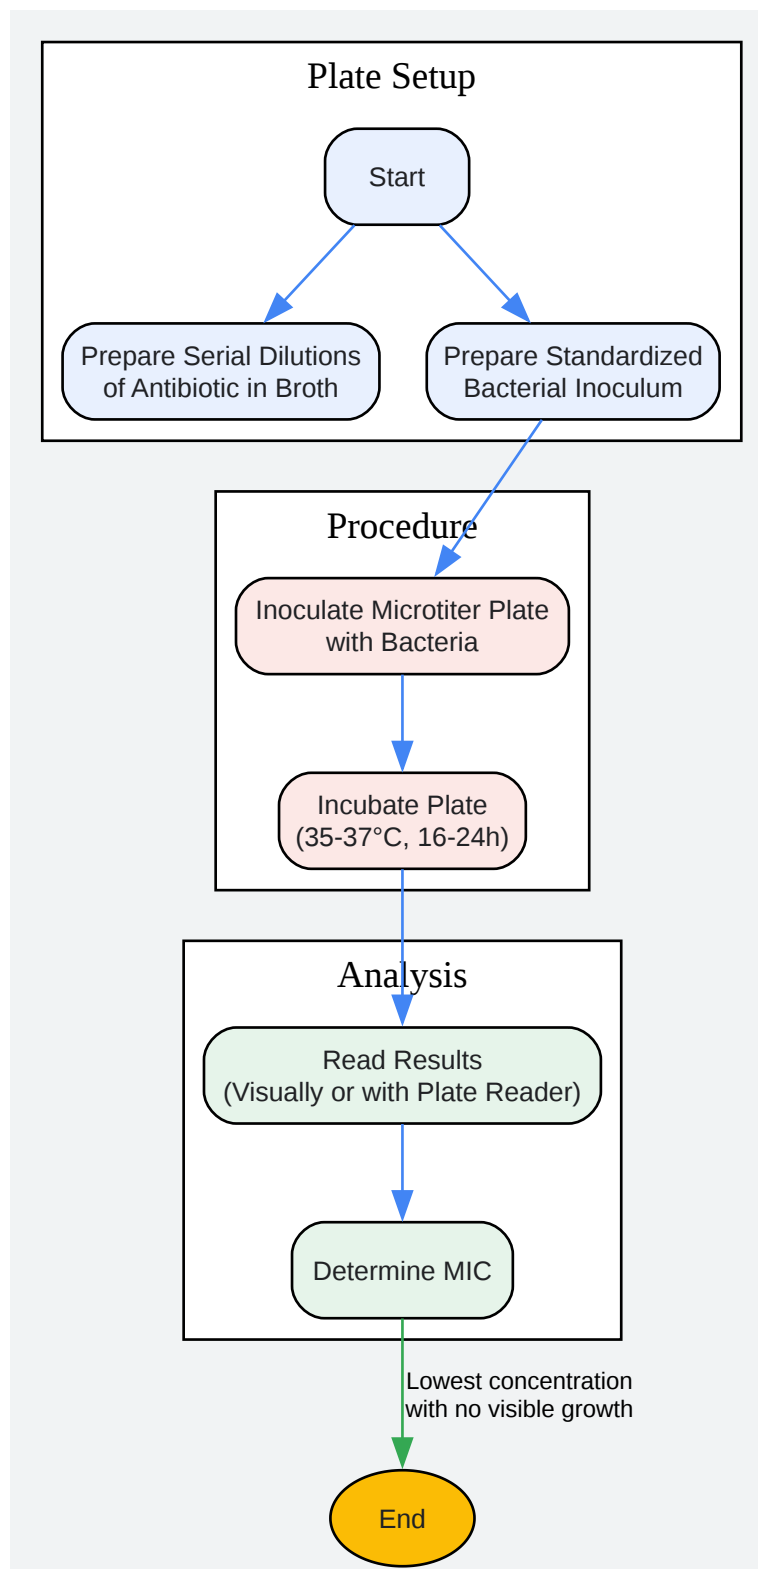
Plate Setup

Start

Prepare Serial Dilutions of Antibiotic in Broth

Prepare Standardized Bacterial Inoculum

Procedure

Inoculate Microtiter Plate with Bacteria

Incubate Plate (35-37°C, 16-24h)

Analysis

Read Results (Visually or with Plate Reader)

Determine MIC

Lowest concentration with no visible growth

End